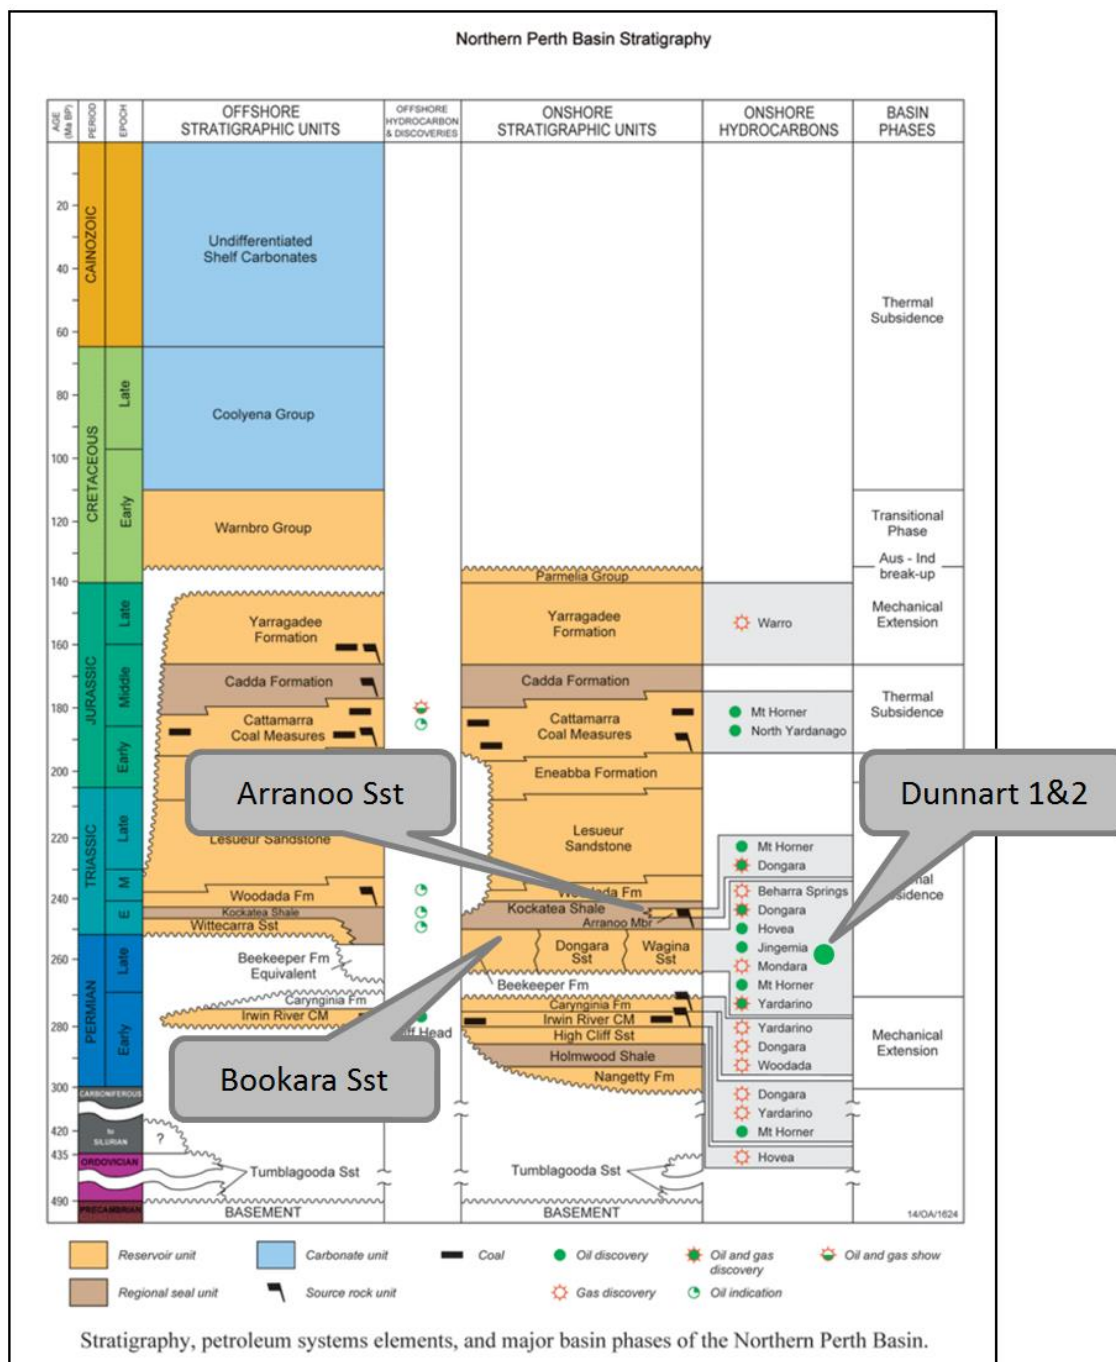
Northern Perth Basin Stratigraphy

| AGE (Ma BP) | PERIOD | EPOCH | OFFSHORE STRATIGRAPHIC UNITS | OFFSHORE HYDROCARBON & DISCOVERIES | ONSHORE STRATIGRAPHIC UNITS | ONSHORE HYDROCARBONS | BASIN PHASES |
|---|---|---|---|---|---|---|---|

20 40 60 80 100 120 140 160 180 200 220 240 260 280 300 420 435 490

CAINOZOIC
CRETACEOUS Late Early
JURASSIC Late Middle Early
TRIASSIC Late M E
PERMIAN Late Early
CARBONIFEROUS
to SILURIAN
ORDOVICIAN
PRECAMBRIAN

Undifferentiated Shelf Carbonates
Coolyena Group
Warnbro Group
Yarragadee Formation
Cadda Formation
Cattamarra Coal Measures
Lesueur Sandstone
Woodada Fm
Kockatea Shale
Wittecarra Sst
Beekeeper Fm Equivalent
Carynginia Fm
Irwin River CM
?
Tumblagooda Sst
BASEMENT

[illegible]ff Head

Parmelia Group
Yarragadee Formation
Cadda Formation
Cattamarra Coal Measures
Eneabba Formation
Lesueur Sandstone
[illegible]da Fm
Kockatea Shale
Arranoo Mbr
Dongara Sst
Wagina Sst
Beekeeper Fm
Carynginia Fm
Irwin River CM
High Cliff Sst
Holmwood Shale
Nangetty Fm
Tumblagooda Sst
BASEMENT

Warro
Mt Horner
North Yardanago
Mt Horner
Dongara
Beharra Springs
Dongara
Hovea
Jingemia
Mondara
Mt Horner
Yardarino
Yardarino
Dongara
Woodada
Dongara
Yardarino
Mt Horner
Hovea

Thermal Subsidence
Transitional Phase
Aus - Ind break-up
Mechanical Extension
Thermal Subsidence
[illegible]nal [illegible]sidence
Mechanical Extension

Arranoo Sst
Dunnart 1&2
Bookara Sst

14/OA/1624

Reservoir unit
Carbonate unit
Coal
Oil discovery
Oil and gas discovery
Oil and gas show
Regional seal unit
Source rock unit
Gas discovery
Oil indication

Stratigraphy, petroleum systems elements, and major basin phases of the Northern Perth Basin.